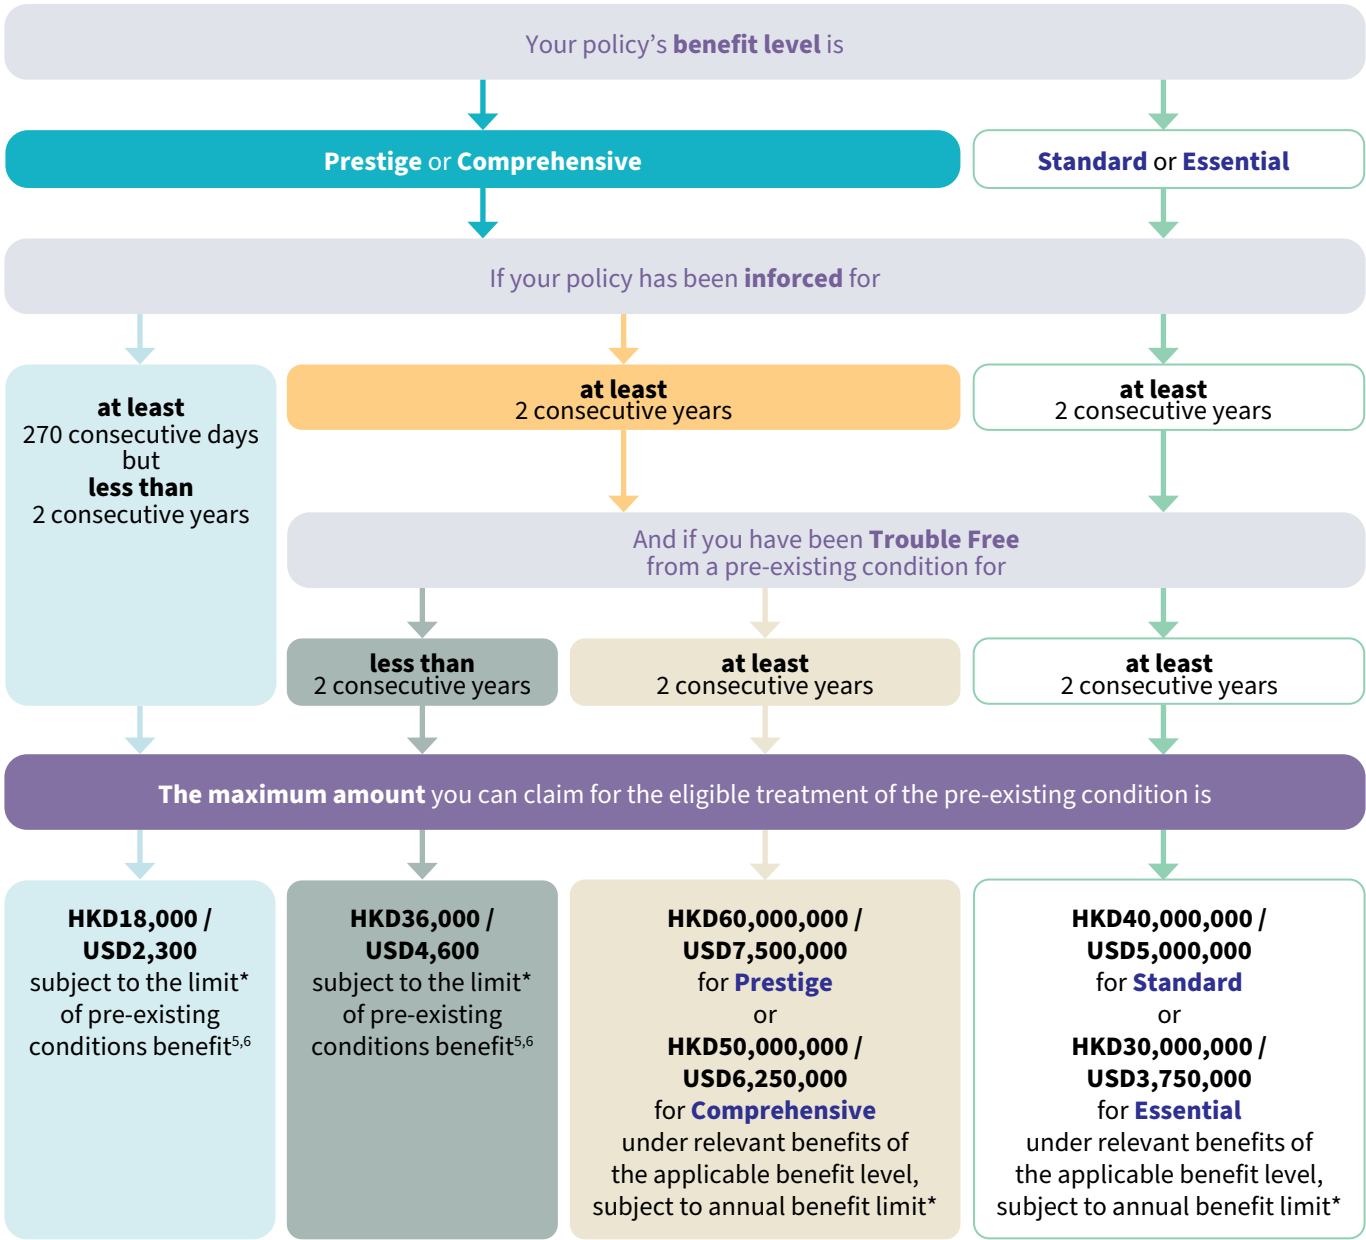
Your policy's **benefit level** is

**Prestige** or **Comprehensive**

**Standard** or **Essential**

If your policy has been **inforced** for

**at least** 270 consecutive days but **less than** 2 consecutive years

**at least** 2 consecutive years

**at least** 2 consecutive years

And if you have been **Trouble Free** from a pre-existing condition for

**less than** 2 consecutive years

**at least** 2 consecutive years

**at least** 2 consecutive years

**The maximum amount** you can claim for the eligible treatment of the pre-existing condition is

**HKD18,000 / USD2,300** subject to the limit* of pre-existing conditions benefit$^{5,6}$

**HKD36,000 / USD4,600** subject to the limit* of pre-existing conditions benefit$^{5,6}$

**HKD60,000,000 / USD7,500,000** for **Prestige** or **HKD50,000,000 / USD6,250,000** for **Comprehensive** under relevant benefits of the applicable benefit level, subject to annual benefit limit*

**HKD40,000,000 / USD5,000,000** for **Standard** or **HKD30,000,000 / USD3,750,000** for **Essential** under relevant benefits of the applicable benefit level, subject to annual benefit limit*